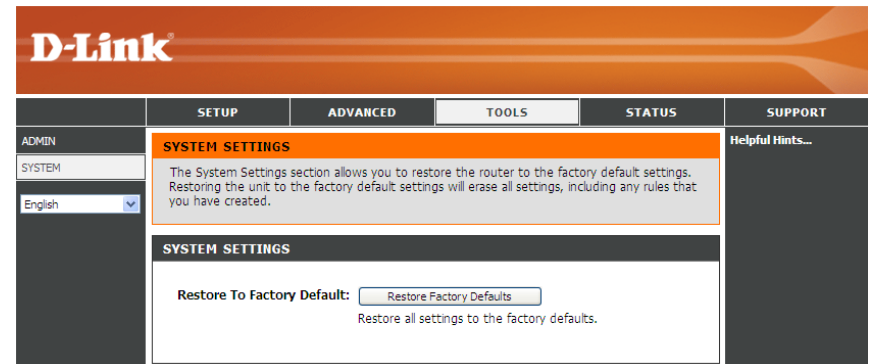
D-Link

SETUP | ADVANCED | TOOLS | STATUS | SUPPORT

ADMIN
SYSTEM
English

SYSTEM SETTINGS

The System Settings section allows you to restore the router to the factory default settings. Restoring the unit to the factory default settings will erase all settings, including any rules that you have created.

SYSTEM SETTINGS

Restore To Factory Default: Restore Factory Defaults

Restore all settings to the factory defaults.

Helpful Hints...